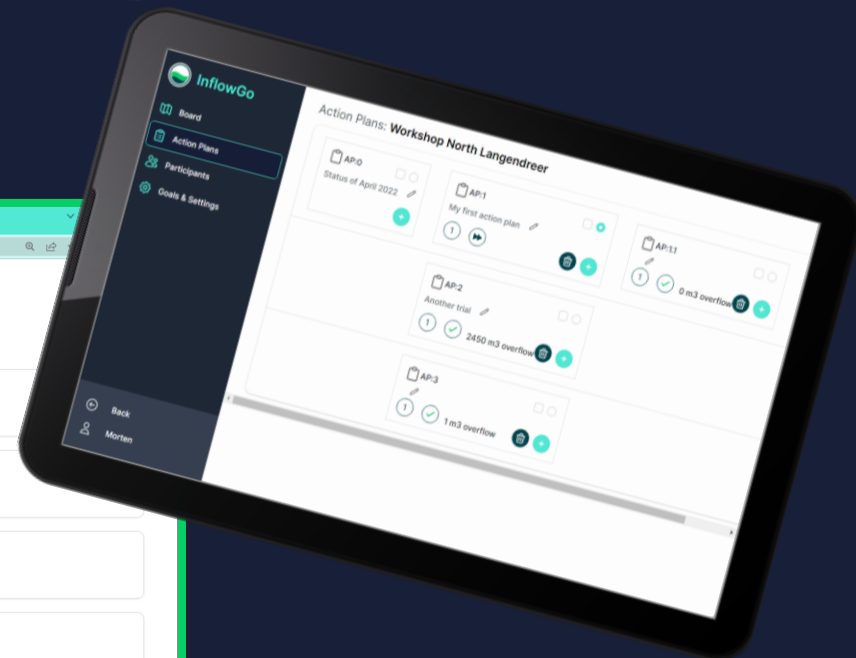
InflowGo

Board

Action Plans

Participants

Goals & Settings

Back

Morten

Action Plans: Workshop North Langendreer

AP:0
Status of April 2022

AP:1
My first action plan

AP:1.1
0 m3 overflow

AP:2
Another trial
2450 m3 overflow

AP:3
1 m3 overflow